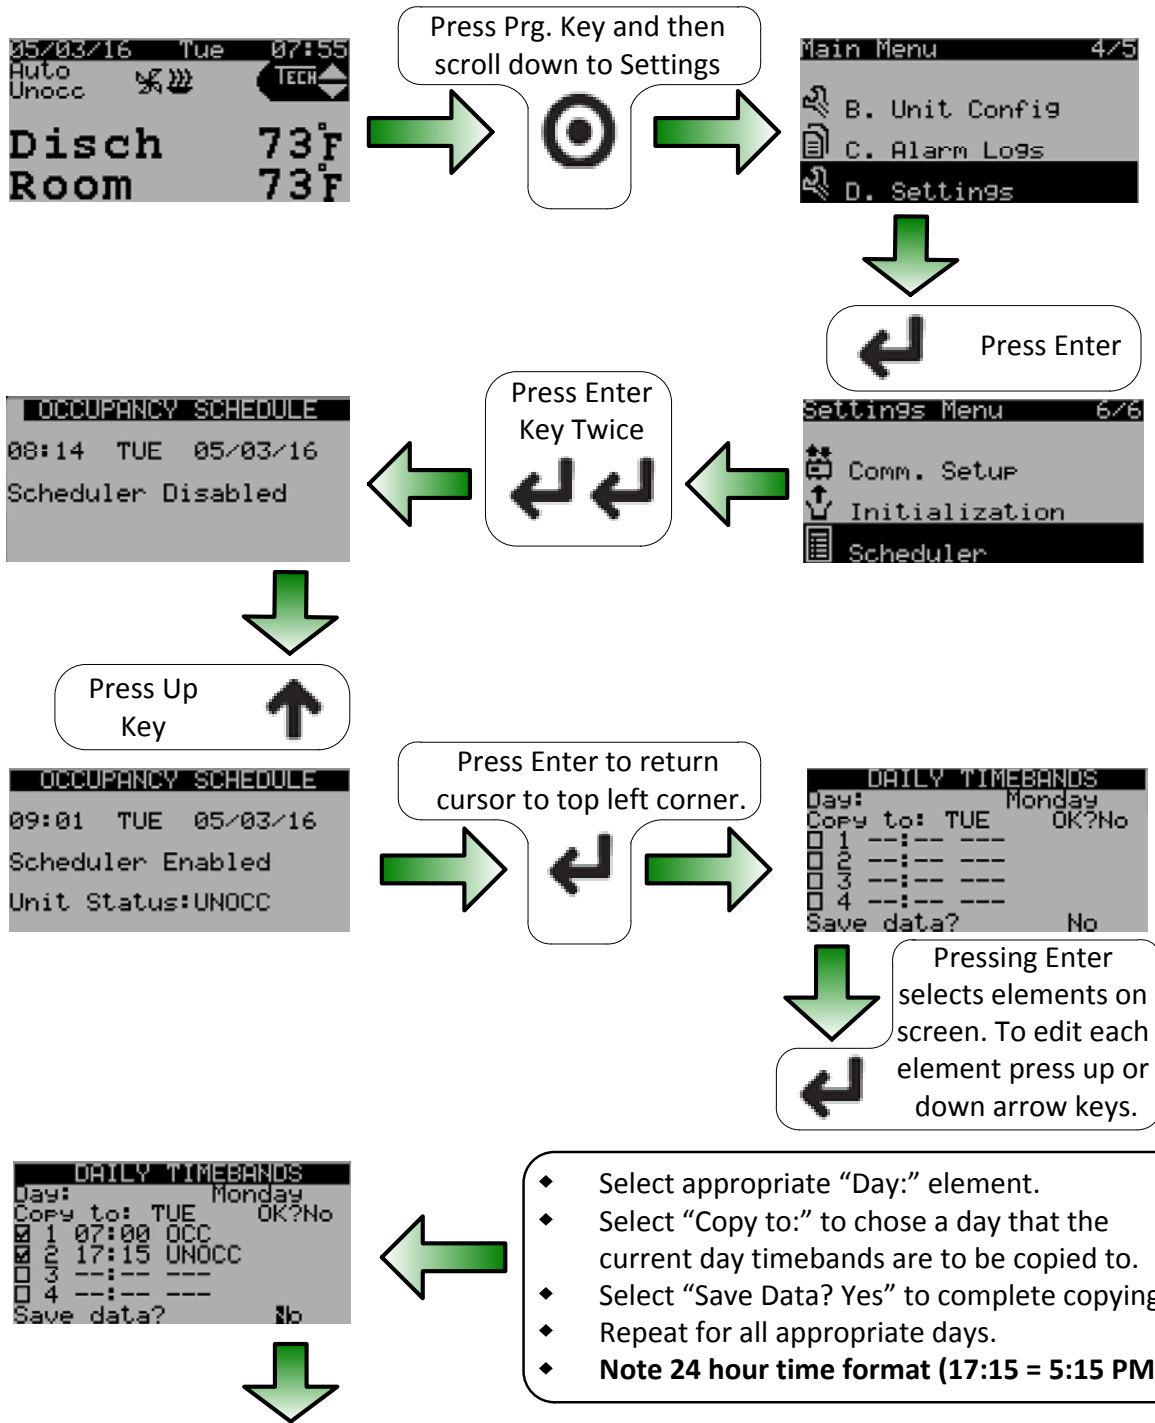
05/03/16 Tue 07:55
Auto
Unocc
TECH
Disch 73°F
Room 73°F

Press Prg. Key and then scroll down to Settings

Main Menu 4/5
B. Unit Config
C. Alarm Logs
D. Settings

Press Enter

Settings Menu 6/6
Comm. Setup
Initialization
Scheduler

Press Enter Key Twice

OCCUPANCY SCHEDULE
08:14 TUE 05/03/16
Scheduler Disabled

Press Up Key

OCCUPANCY SCHEDULE
09:01 TUE 05/03/16
Scheduler Enabled
Unit Status:UNOCC

Press Enter to return cursor to top left corner.

DAILY TIMEBANDS
Day: Monday
Copy to: TUE OK?No
1 --:-- ---
2 --:-- ---
3 --:-- ---
4 --:-- ---
Save data? No

Pressing Enter selects elements on screen. To edit each element press up or down arrow keys.

DAILY TIMEBANDS
Day: Monday
Copy to: TUE OK?No
1 07:00 OCC
2 17:15 UNOCC
3 --:-- ---
4 --:-- ---
Save data? No

- Select appropriate “Day:” element.
- Select “Copy to:” to chose a day that the current day timebands are to be copied to.
- Select “Save Data? Yes” to complete copying
- Repeat for all appropriate days.
- **Note 24 hour time format (17:15 = 5:15 PM**